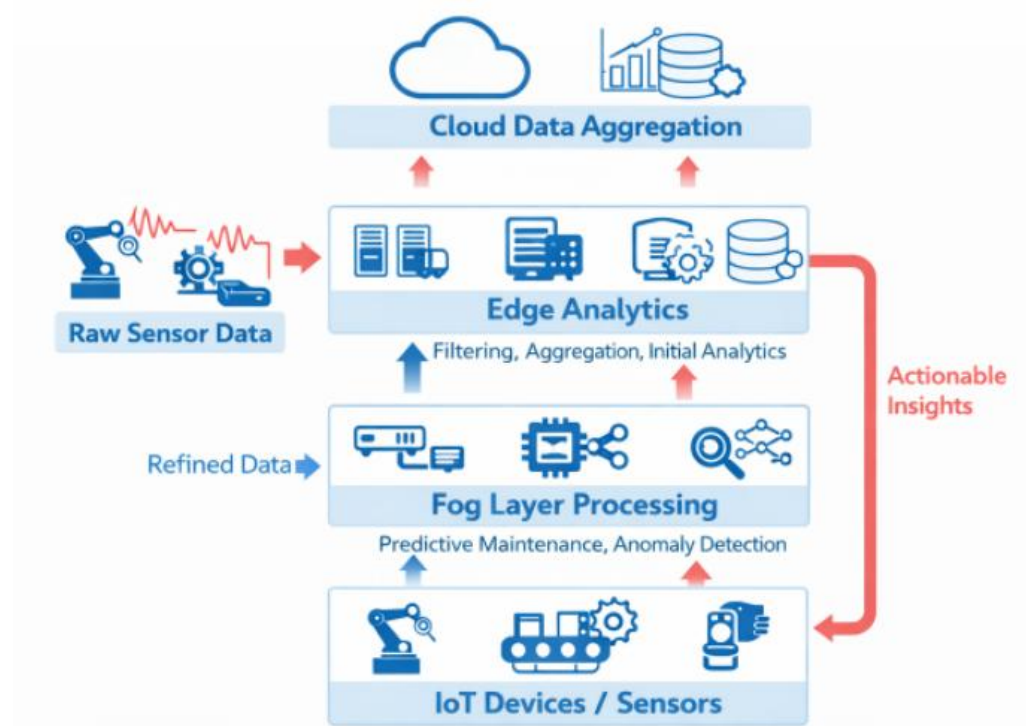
Cloud Data Aggregation

Raw Sensor Data

Edge Analytics

Filtering, Aggregation, Initial Analytics

Actionable Insights

Refined Data

Fog Layer Processing

Predictive Maintenance, Anomaly Detection

IoT Devices / Sensors